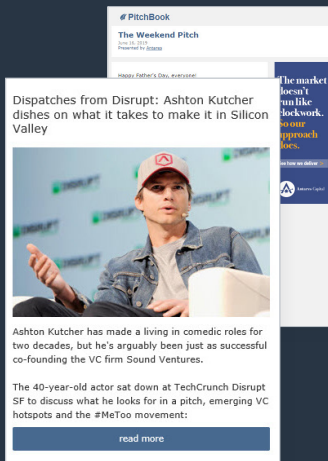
PitchBook

The Weekend Pitch
June 16, 2019
Powered by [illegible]

Happy Father's Day, everyone!

The market doesn't run like clockwork. So our approach does.

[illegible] how we deliver

Antares Capital

Dispatches from Disrupt: Ashton Kutcher dishes on what it takes to make it in Silicon Valley

DISRUPT

Ashton Kutcher has made a living in comedic roles for two decades, but he's arguably been just as successful co-founding the VC firm Sound Ventures.

The 40-year-old actor sat down at TechCrunch Disrupt SF to discuss what he looks for in a pitch, emerging VC hotspots and the #MeToo movement:

read more